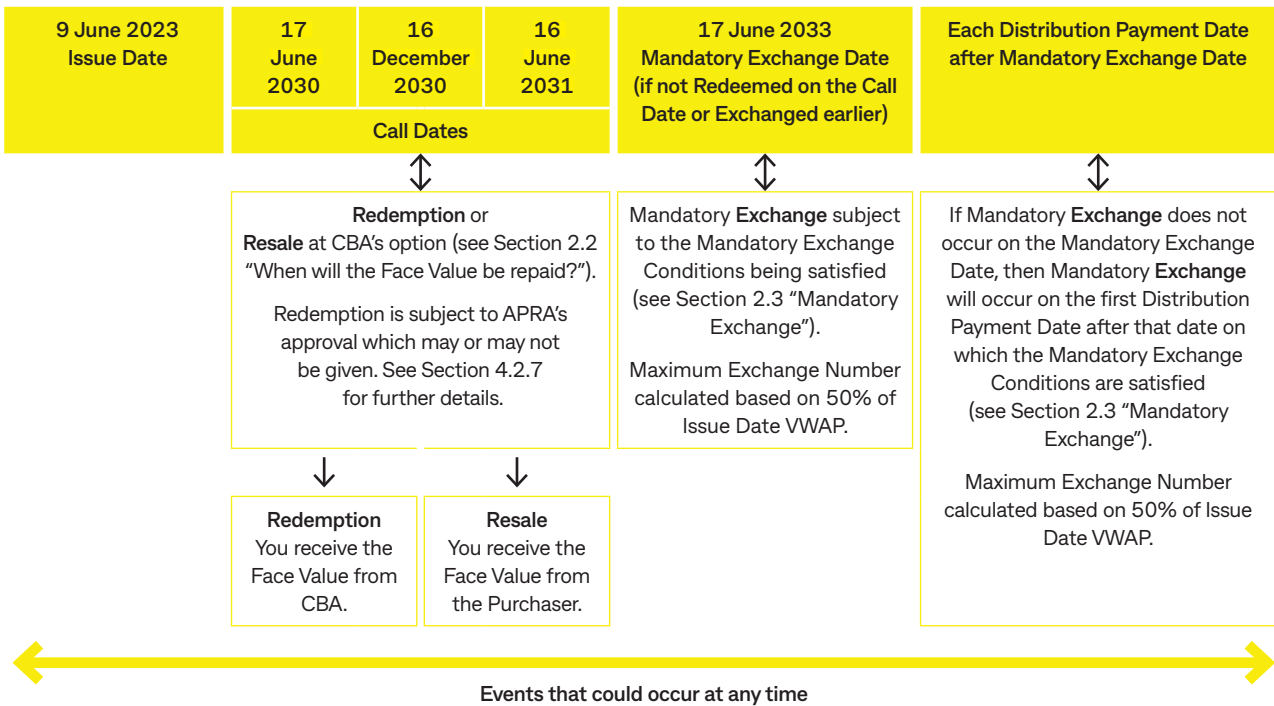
9 June 2023
Issue Date

17
June
2030

16
December
2030

16
June
2031

Call Dates

17 June 2033
Mandatory Exchange Date
(if not Redeemed on the Call Date or Exchanged earlier)

Each Distribution Payment Date after Mandatory Exchange Date

Redemption or Resale at CBA's option (see Section 2.2 "When will the Face Value be repaid?").

Redemption is subject to APRA's approval which may or may not be given. See Section 4.2.7 for further details.

Mandatory Exchange subject to the Mandatory Exchange Conditions being satisfied (see Section 2.3 "Mandatory Exchange").

Maximum Exchange Number calculated based on 50% of Issue Date VWAP.

If Mandatory Exchange does not occur on the Mandatory Exchange Date, then Mandatory Exchange will occur on the first Distribution Payment Date after that date on which the Mandatory Exchange Conditions are satisfied (see Section 2.3 "Mandatory Exchange").

Maximum Exchange Number calculated based on 50% of Issue Date VWAP.

Redemption
You receive the Face Value from CBA.

Resale
You receive the Face Value from the Purchaser.

Events that could occur at any time